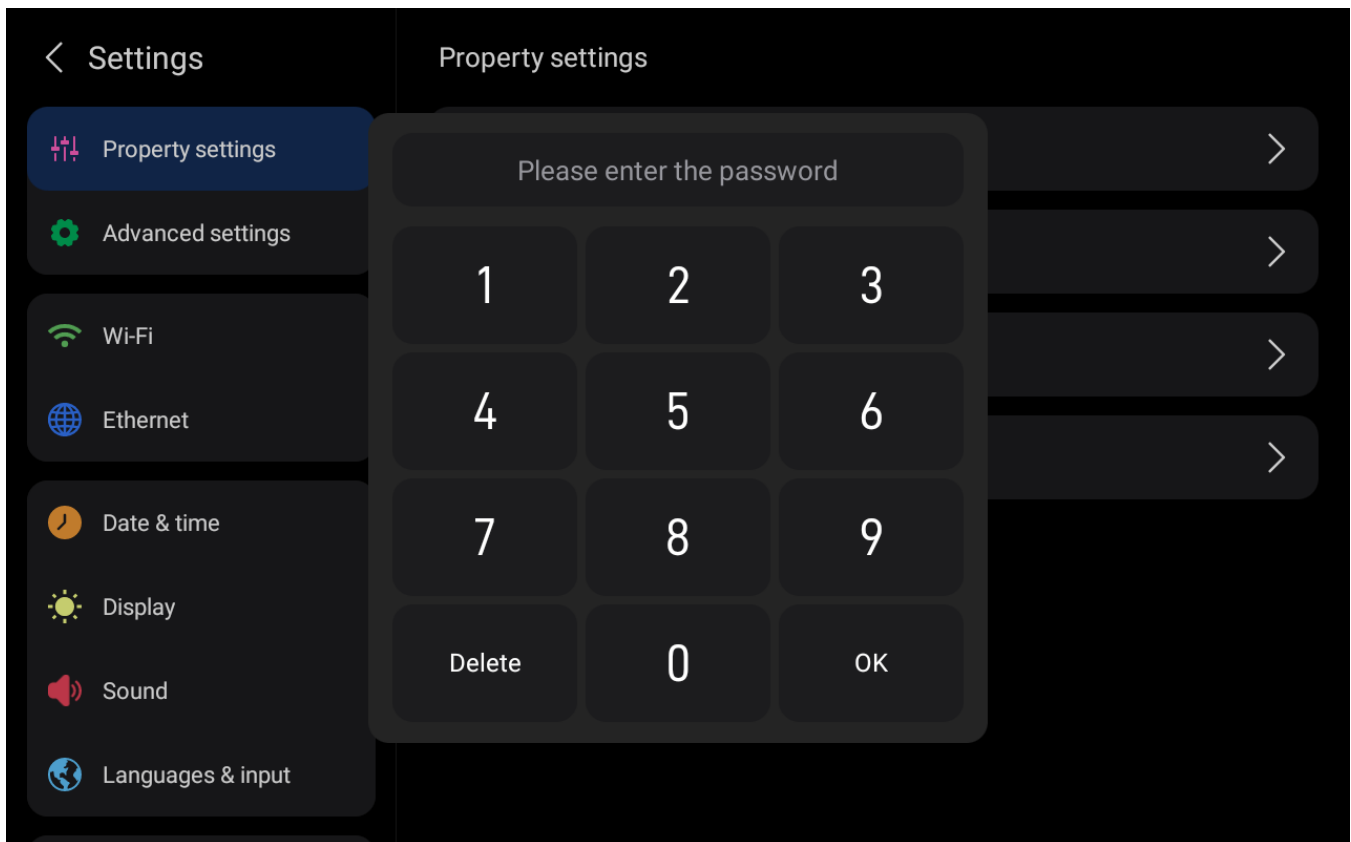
Settings

Property settings
Advanced settings

Wi-Fi
Ethernet

Date & time
Display
Sound
Languages & input

Property settings

Please enter the password

| 1 | 2 | 3 |
|---|---|---|
| 4 | 5 | 6 |
| 7 | 8 | 9 |
| Delete | 0 | OK |